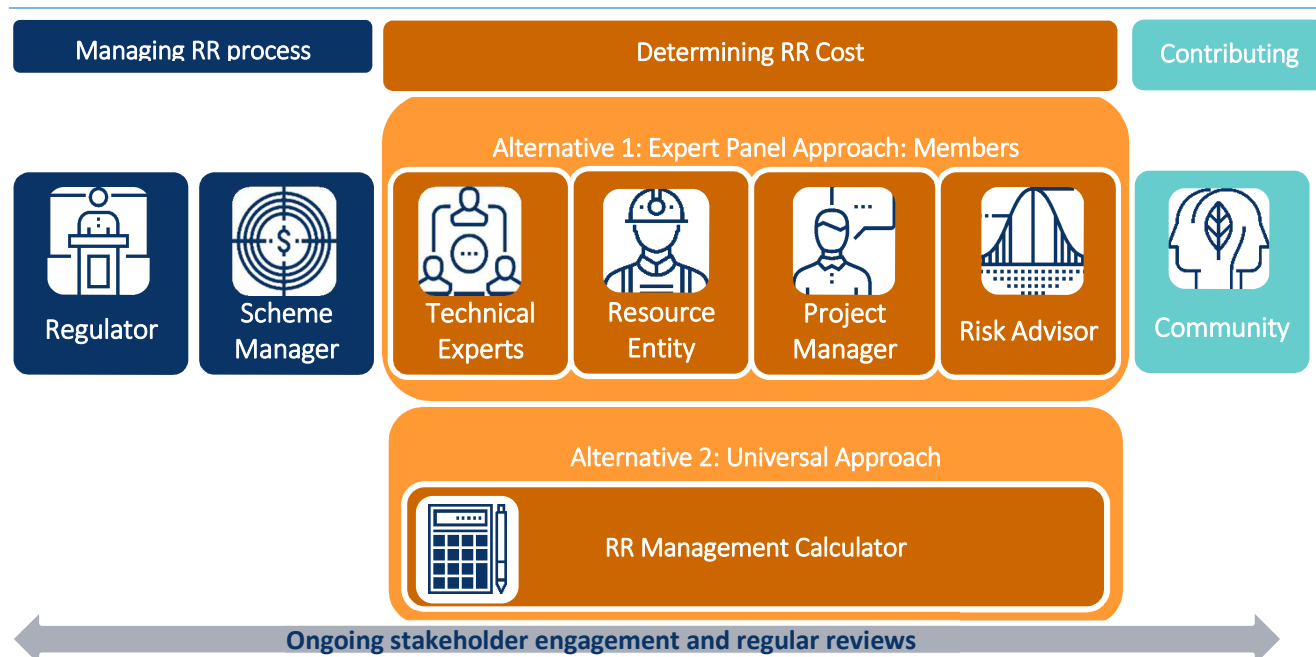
Managing RR process

Determining RR Cost

Contributing

Alternative 1: Expert Panel Approach: Members

Regulator

Scheme Manager

Technical Experts

Resource Entity

Project Manager

Risk Advisor

Community

Alternative 2: Universal Approach

RR Management Calculator

Ongoing stakeholder engagement and regular reviews